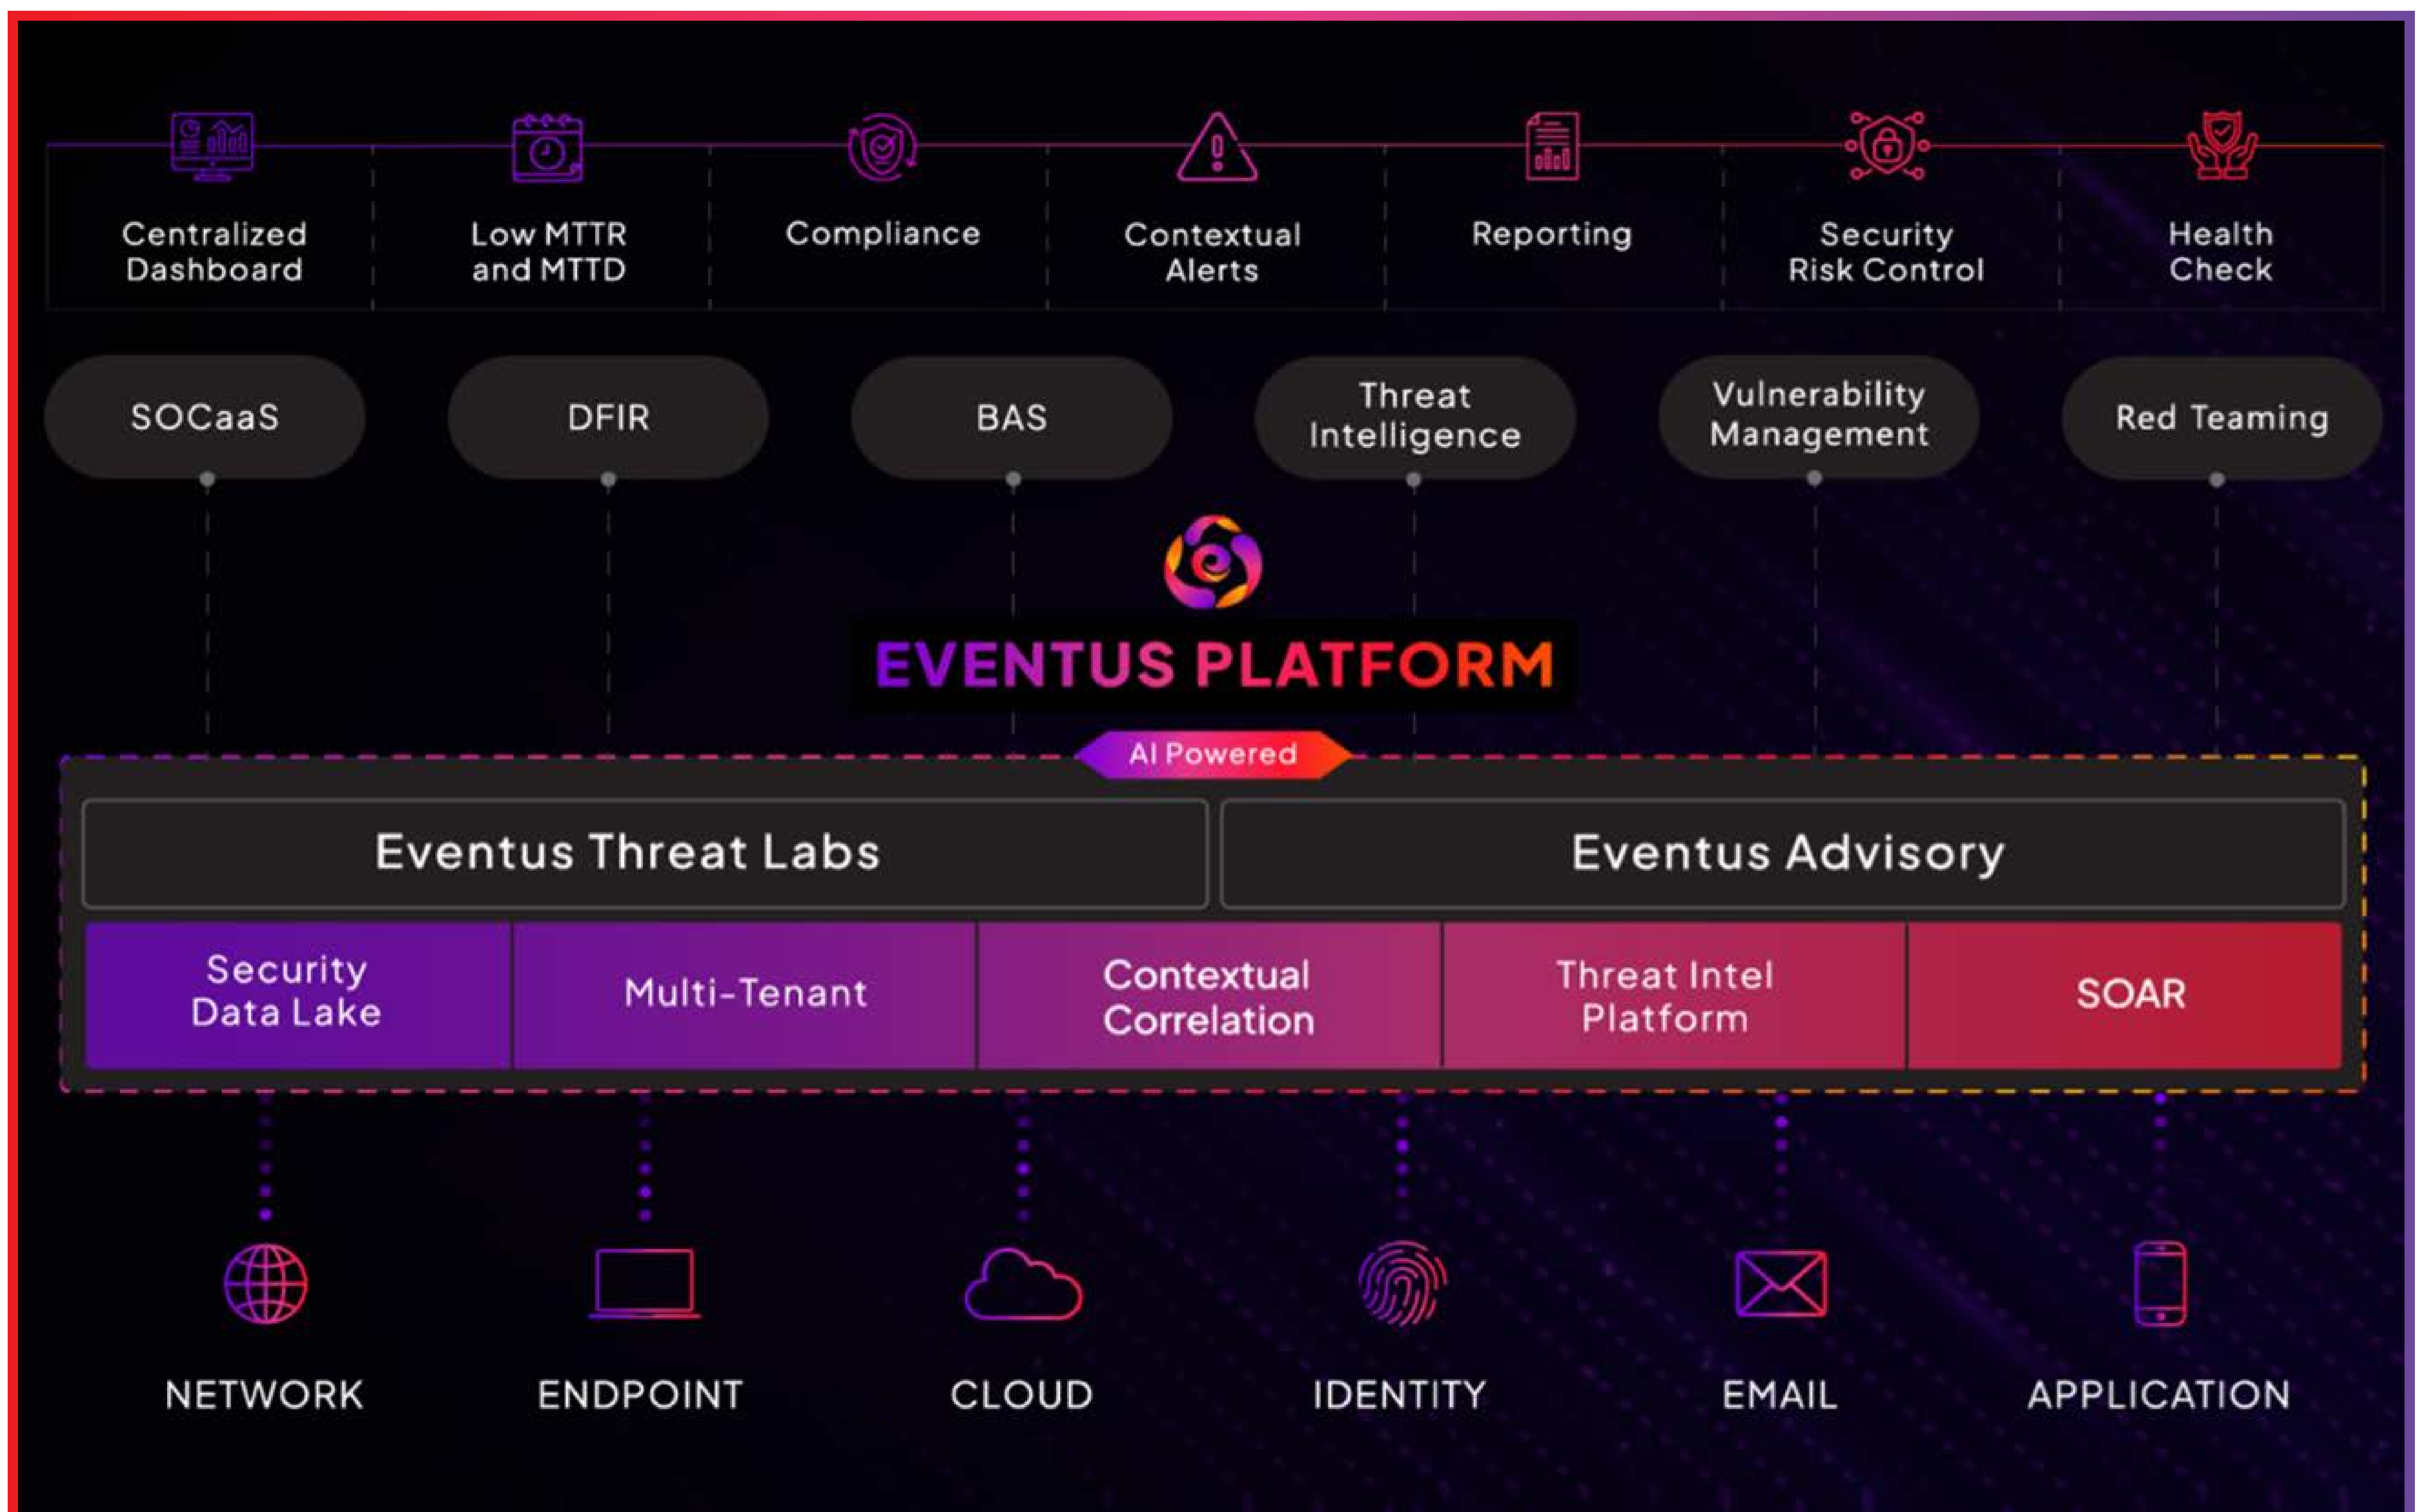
Centralized Dashboard

Low MTTR and MTTD

Compliance

Contextual Alerts

Reporting

Security Risk Control

Health Check

SOCaaS

DFIR

BAS

Threat Intelligence

Vulnerability Management

Red Teaming

EVENTUS PLATFORM

AI Powered

Eventus Threat Labs

Eventus Advisory

Security Data Lake

Multi-Tenant

Contextual Correlation

Threat Intel Platform

SOAR

NETWORK

ENDPOINT

CLOUD

IDENTITY

EMAIL

APPLICATION